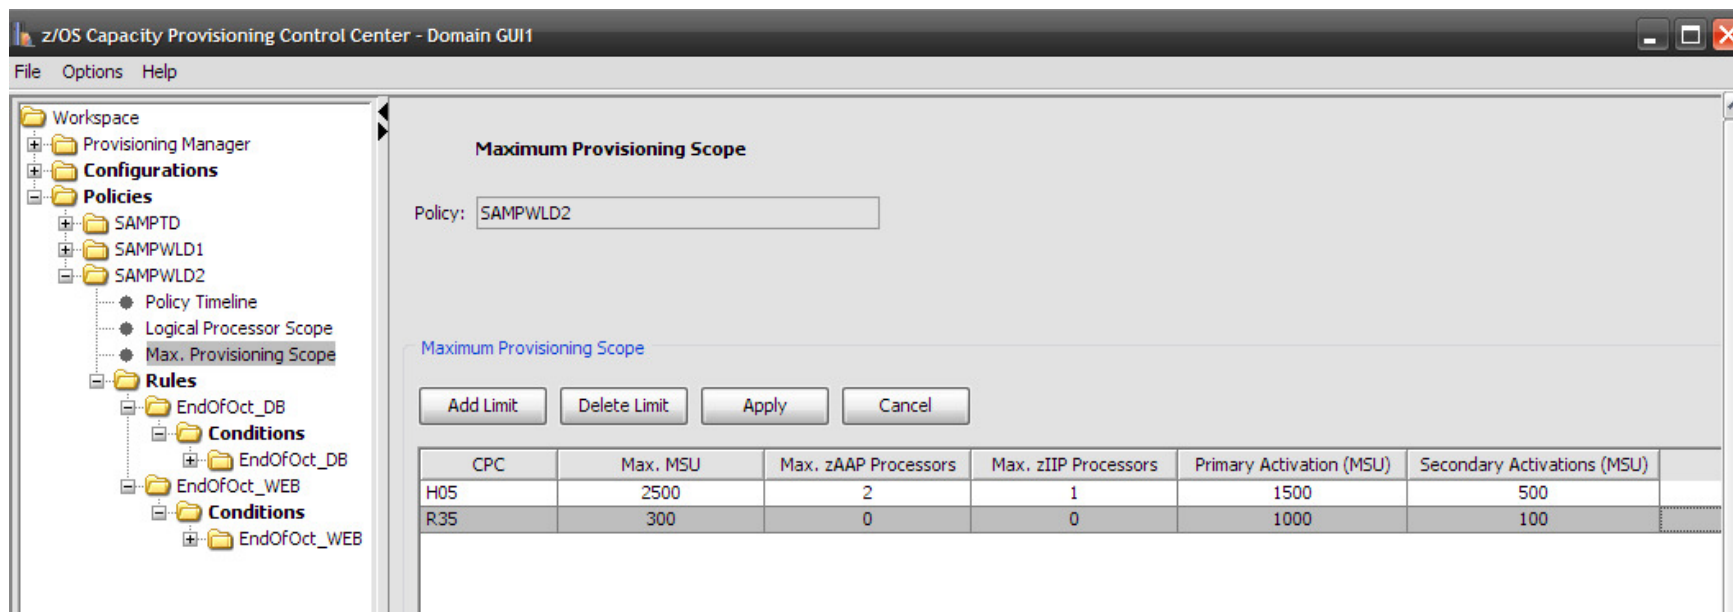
z/OS Capacity Provisioning Control Center - Domain GUI1

File Options Help

Workspace
Provisioning Manager
Configurations
Policies
SAMPTD
SAMPWLD1
SAMPWLD2
Policy Timeline
Logical Processor Scope
Max. Provisioning Scope
Rules
EndOfOct_DB
Conditions
EndOfOct_DB
EndOfOct_WEB
Conditions
EndOfOct_WEB

Maximum Provisioning Scope

Policy: SAMPWLD2

Maximum Provisioning Scope

Add Limit Delete Limit Apply Cancel

| CPC | Max. MSU | Max. zAAP Processors | Max. zIIP Processors | Primary Activation (MSU) | Secondary Activations (MSU) |
|---|---|---|---|---|---|
| H05 | 2500 | 2 | 1 | 1500 | 500 |
| R35 | 300 | 0 | 0 | 1000 | 100 |